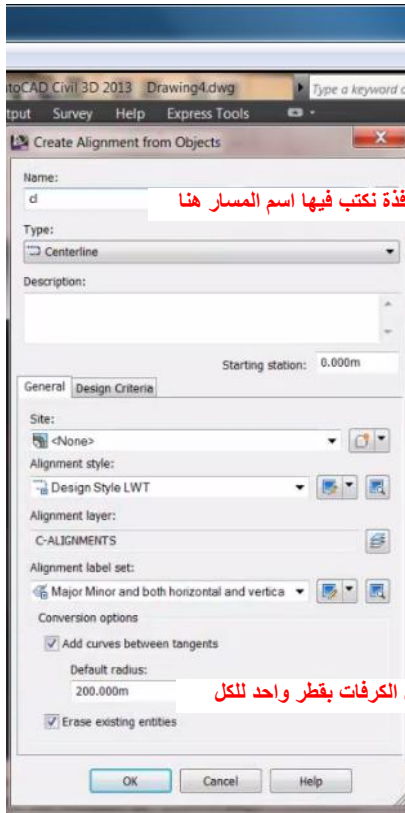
itoCAD Civil 3D 2013 Drawing4.dwg

Type a keyword

itput Survey Help Express Tools

Create Alignment from Objects

Name:

cl

فذة نكتب فيها اسم المسار هنا

Type:

Centerline

Description:

Starting station: 0.000m

General Design Criteria

Site:

<None>

Alignment style:

Design Style LWT

Alignment layer:

C-ALIGNMENTS

Alignment label set:

Major Minor and both horizontal and vertica

Conversion options

Add curves between tangents

Default radius:

200.000m

الكرفات بقطر واحد للكل

Erase existing entities

OK Cancel Help